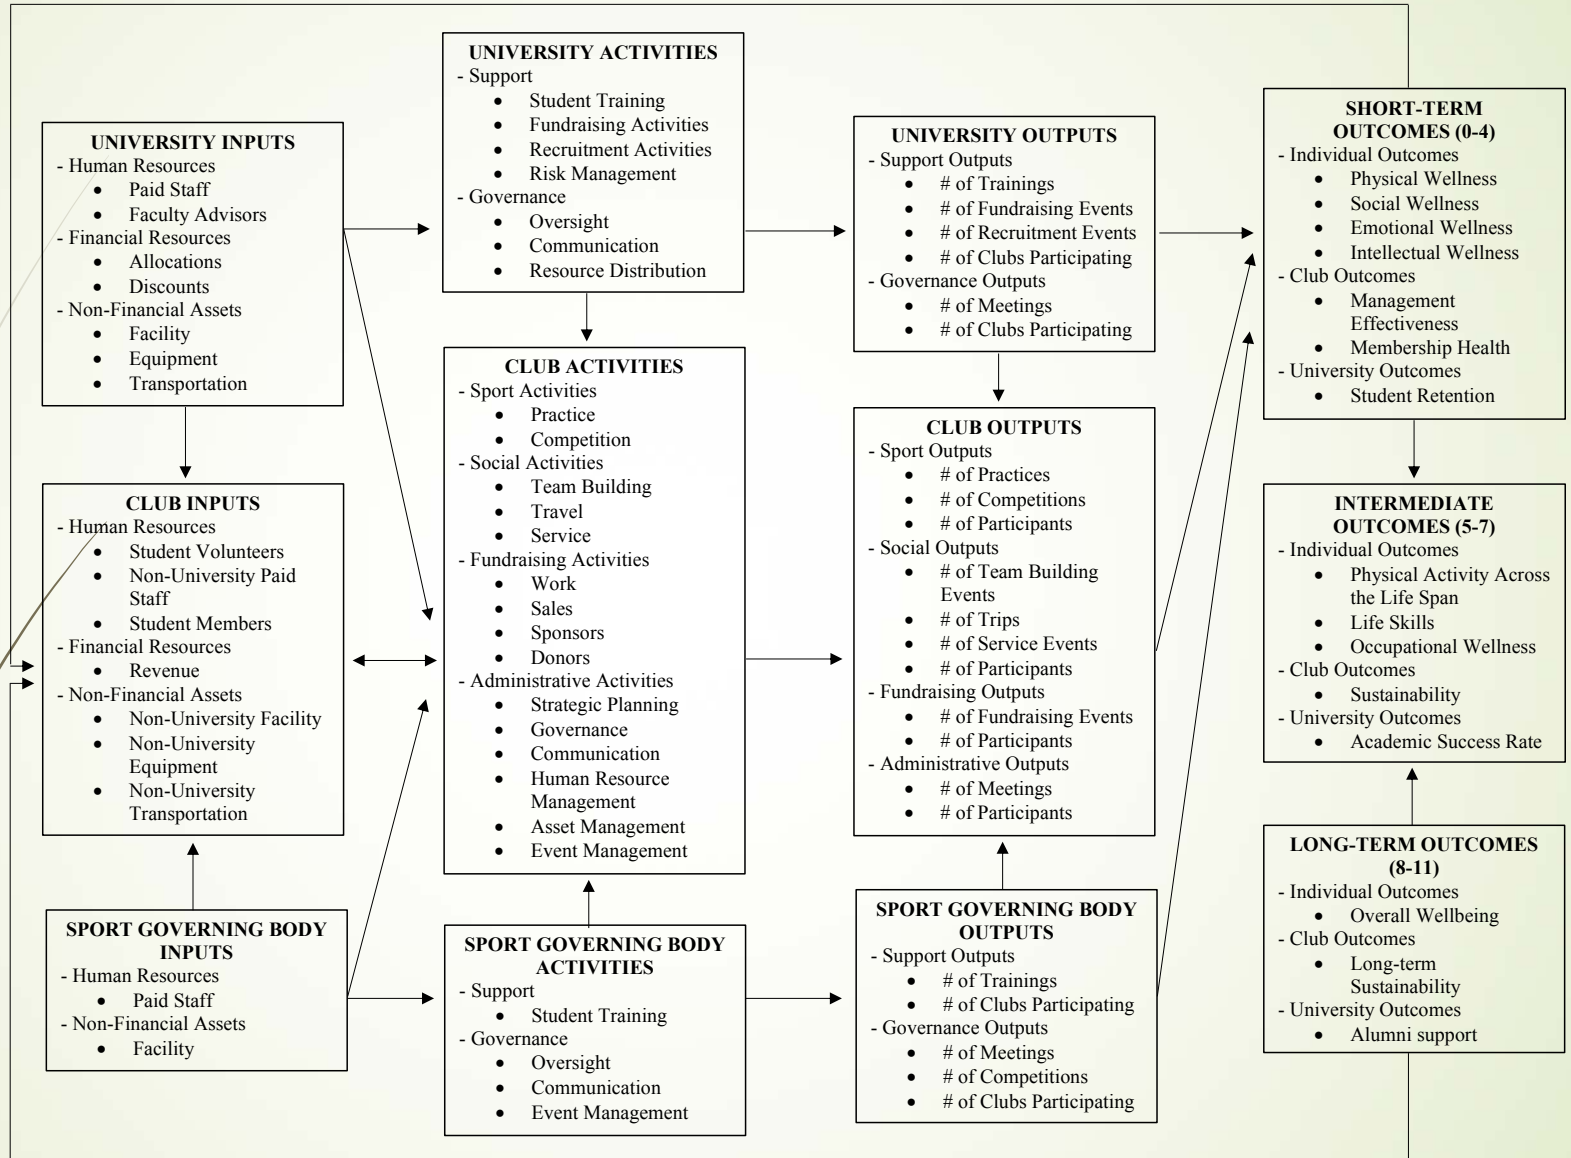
UNIVERSITY INPUTS
- Human Resources
• Paid Staff
• Faculty Advisors
- Financial Resources
• Allocations
• Discounts
- Non-Financial Assets
• Facility
• Equipment
• Transportation

CLUB INPUTS
- Human Resources
• Student Volunteers
• Non-University Paid Staff
• Student Members
- Financial Resources
• Revenue
- Non-Financial Assets
• Non-University Facility
• Non-University Equipment
• Non-University Transportation

SPORT GOVERNING BODY INPUTS
- Human Resources
• Paid Staff
- Non-Financial Assets
• Facility

UNIVERSITY ACTIVITIES
- Support
• Student Training
• Fundraising Activities
• Recruitment Activities
• Risk Management
- Governance
• Oversight
• Communication
• Resource Distribution

CLUB ACTIVITIES
- Sport Activities
• Practice
• Competition
- Social Activities
• Team Building
• Travel
• Service
- Fundraising Activities
• Work
• Sales
• Sponsors
• Donors
- Administrative Activities
• Strategic Planning
• Governance
• Communication
• Human Resource Management
• Asset Management
• Event Management

SPORT GOVERNING BODY ACTIVITIES
- Support
• Student Training
- Governance
• Oversight
• Communication
• Event Management

UNIVERSITY OUTPUTS
- Support Outputs
• # of Trainings
• # of Fundraising Events
• # of Recruitment Events
• # of Clubs Participating
- Governance Outputs
• # of Meetings
• # of Clubs Participating

CLUB OUTPUTS
- Sport Outputs
• # of Practices
• # of Competitions
• # of Participants
- Social Outputs
• # of Team Building Events
• # of Trips
• # of Service Events
• # of Participants
- Fundraising Outputs
• # of Fundraising Events
• # of Participants
- Administrative Outputs
• # of Meetings
• # of Participants

SPORT GOVERNING BODY OUTPUTS
- Support Outputs
• # of Trainings
• # of Clubs Participating
- Governance Outputs
• # of Meetings
• # of Competitions
• # of Clubs Participating

SHORT-TERM OUTCOMES (0-4)
- Individual Outcomes
• Physical Wellness
• Social Wellness
• Emotional Wellness
• Intellectual Wellness
- Club Outcomes
• Management Effectiveness
• Membership Health
- University Outcomes
• Student Retention

INTERMEDIATE OUTCOMES (5-7)
- Individual Outcomes
• Physical Activity Across the Life Span
• Life Skills
• Occupational Wellness
- Club Outcomes
• Sustainability
- University Outcomes
• Academic Success Rate

LONG-TERM OUTCOMES (8-11)
- Individual Outcomes
• Overall Wellbeing
- Club Outcomes
• Long-term Sustainability
- University Outcomes
• Alumni support